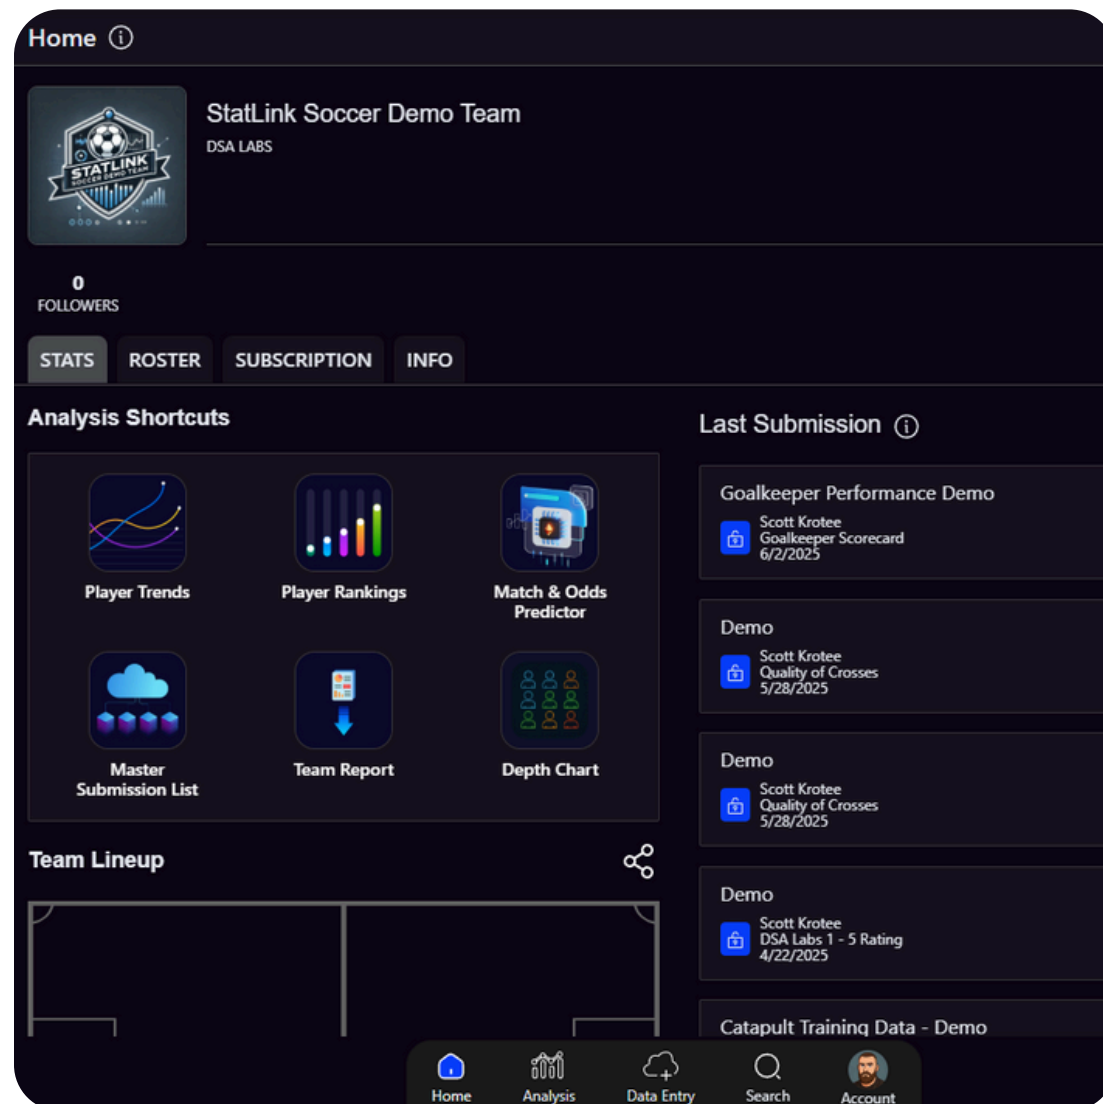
Home ⓘ

STATLINK SOCCER DEMO TEAM

StatLink Soccer Demo Team
DSA LABS

0
FOLLOWERS

STATS ROSTER SUBSCRIPTION INFO

Analysis Shortcuts

Player Trends
Player Rankings
Match & Odds Predictor
Master Submission List
Team Report
Depth Chart

Team Lineup

Last Submission ⓘ

Goalkeeper Performance Demo
Scott Krotee
Goalkeeper Scorecard
6/2/2025

Demo
Scott Krotee
Quality of Crosses
5/28/2025

Demo
Scott Krotee
Quality of Crosses
5/28/2025

Demo
Scott Krotee
DSA Labs 1 - 5 Rating
4/22/2025

Catapult Training Data - Demo

Home Analysis Data Entry Search Account